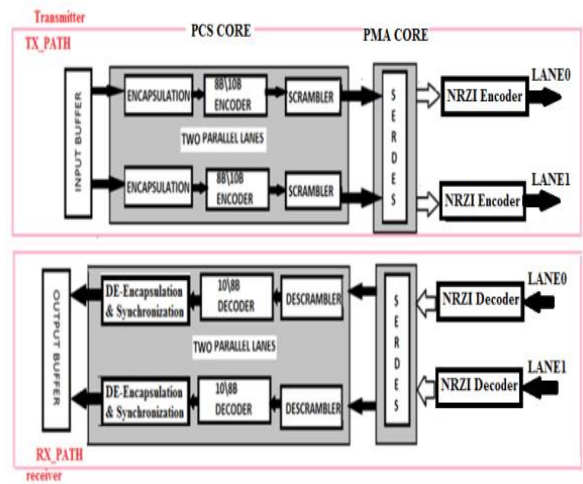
Transmitter
TX_PATH
PCS CORE
PMA CORE
INPUT BUFFER
ENCAPSULATION
8B\10B ENCODER
SCRAMBLER
TWO PARALLEL LANES
ENCAPSULATION
8B\10B ENCODER
SCRAMBLER
S E R D E S
NRZI Encoder
LANE0
NRZI Encoder
LANE1

OUTPUT BUFFER
DE-Encapsulation & Synchronization
10\8B DECODER
DESCRAMBLER
TWO PARALLEL LANES
DE-Encapsulation & Synchronization
10\8B DECODER
DESCRAMBLER
S E R D E S
NRZI Decoder
LANE0
NRZI Decoder
LANE1
RX_PATH
receiver